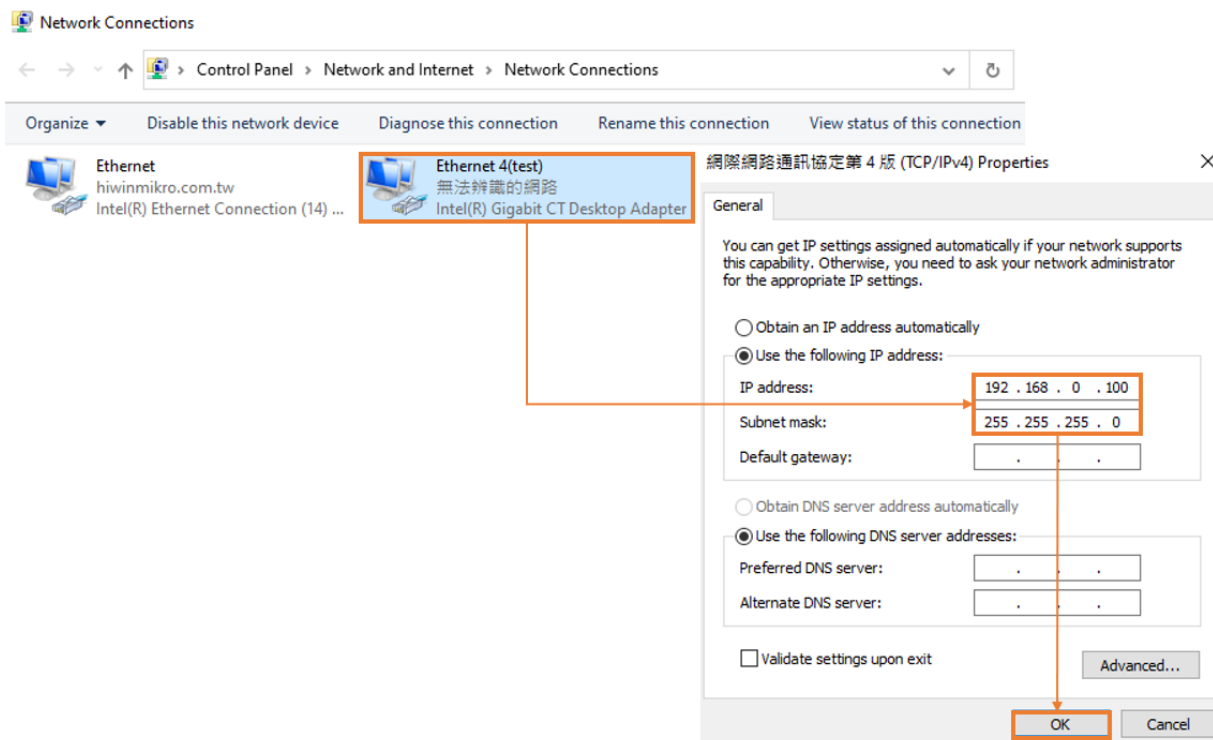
Network Connections

Control Panel > Network and Internet > Network Connections

Organize ▾ Disable this network device Diagnose this connection Rename this connection View status of this connection

Ethernet
hiwinmikro.com.tw
Intel(R) Ethernet Connection (14) ...

Ethernet 4(test)
無法辨識的網路
Intel(R) Gigabit CT Desktop Adapter

網際網路通訊協定第 4 版 (TCP/IPv4) Properties

General

You can get IP settings assigned automatically if your network supports this capability. Otherwise, you need to ask your network administrator for the appropriate IP settings.

Obtain an IP address automatically

Use the following IP address:

IP address: 192 . 168 . 0 . 100

Subnet mask: 255 . 255 . 255 . 0

Default gateway: . . .

Obtain DNS server address automatically

Use the following DNS server addresses:

Preferred DNS server: . . .

Alternate DNS server: . . .

Validate settings upon exit

Advanced...

OK Cancel